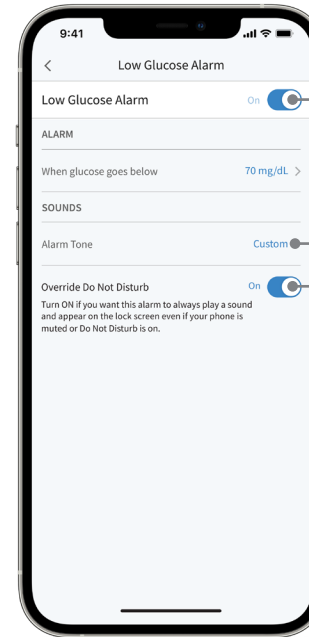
9:41

<

Low Glucose Alarm

Low Glucose Alarm On

ALARM

When glucose goes below 70 mg/dL >

SOUNDS

Alarm Tone Custom

Override Do Not Disturb On

Turn ON if you want this alarm to always play a sound and appear on the lock screen even if your phone is muted or Do Not Disturb is on.